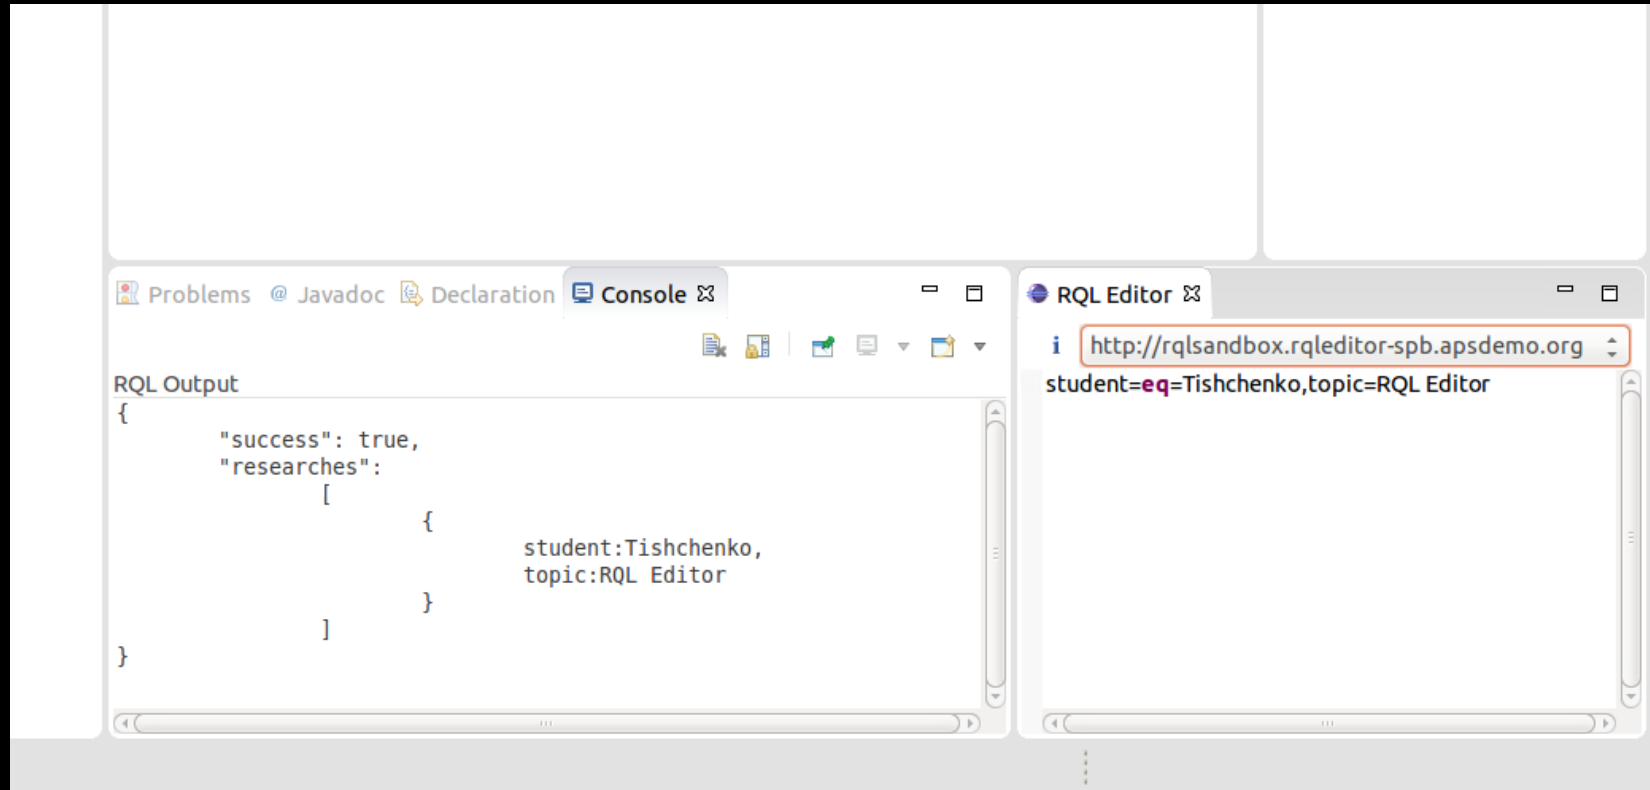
Problems @ Javadoc Declaration Console ☒

RQL Output
{
"success": true,
"researches":
[
{
student:Tishchenko,
topic:RQL Editor
}
]
}

RQL Editor ☒

i http://rqlsandbox.rqleditor-spb.apsdemo.org

student=eq=Tishchenko,topic=RQL Editor